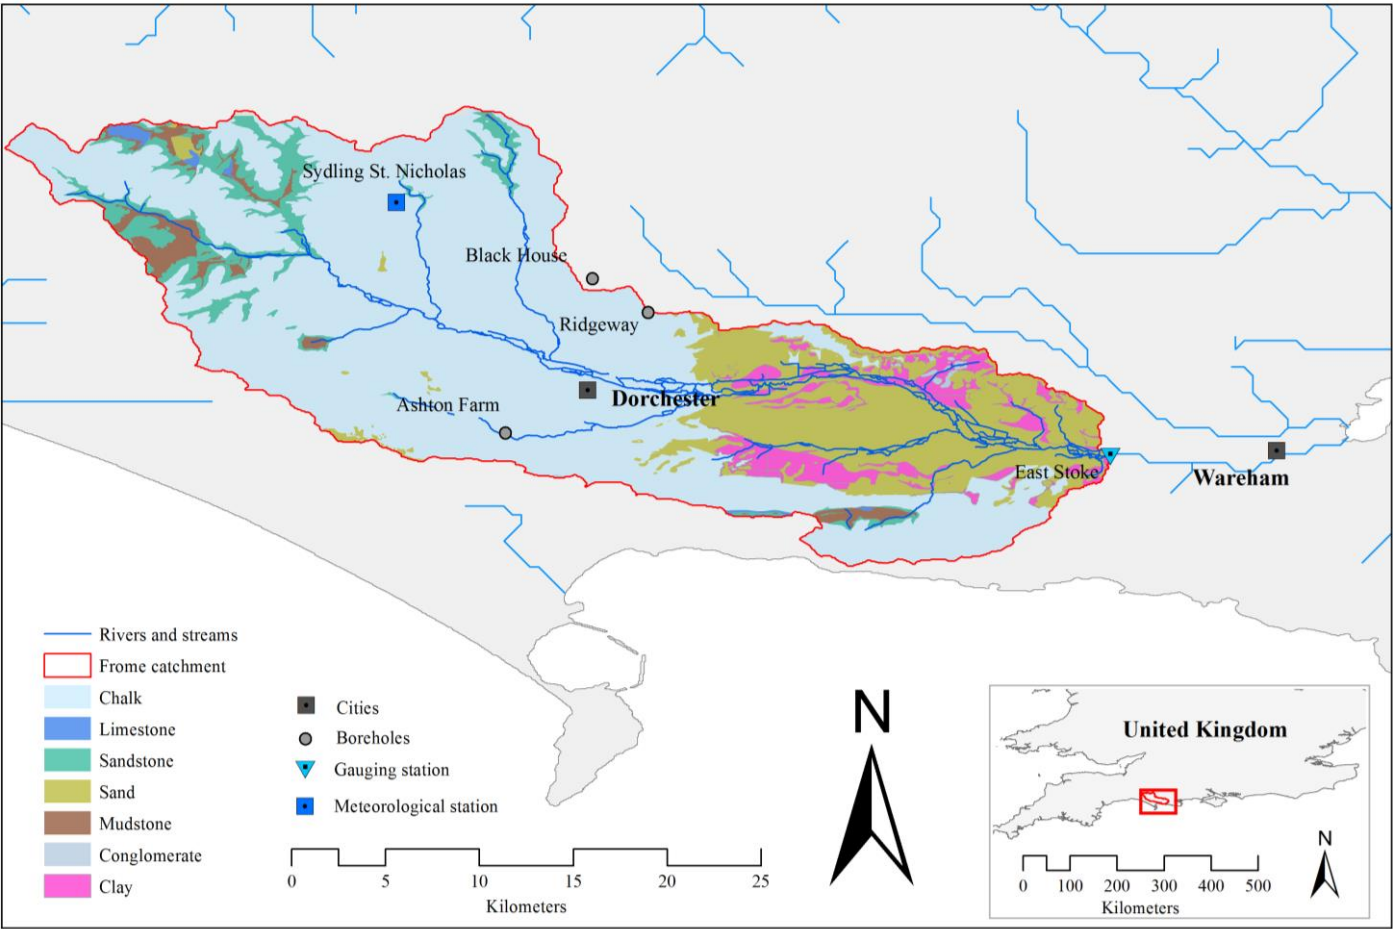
Sydling St. Nicholas

Black House

Ridgeway

Ashton Farm

Dorchester

East Stoke

Wareham

Rivers and streams
Frome catchment
Chalk
Limestone
Sandstone
Sand
Mudstone
Conglomerate
Clay

Cities
Boreholes
Gauging station
Meteorological station

0 5 10 15 20 25
Kilometers

N

United Kingdom

N

0 100 200 300 400 500
Kilometers